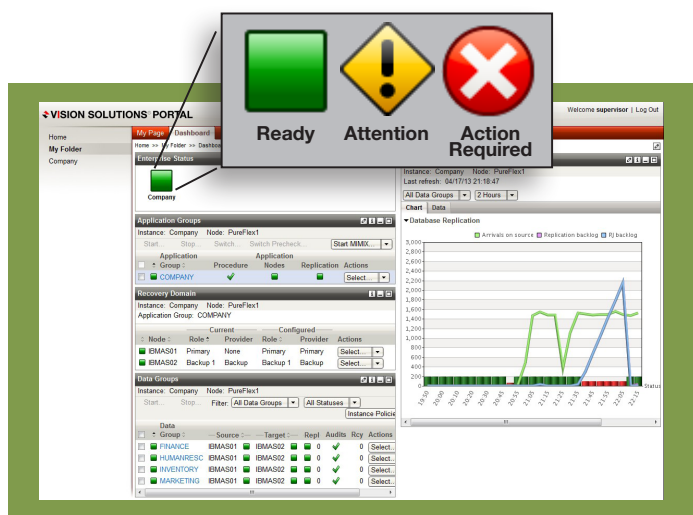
Ready Attention Action Required

VISION SOLUTIONS PORTAL

Welcome supervisor | Log Out

Home
My Folder
Company

My Page Dashboard

Home >> My Folder >> Dashboard

Enterprise Status

Company

Application Groups

Instance: Company Node: PureFlex1

Start... Stop... Switch... Switch Precheck... Start MIMIX...

| | Application Group | Procedure | Provider | Application Nodes | Replication | Actions |
|---|---|---|---|---|---|---|
| | COMPANY | | | | | Select... |

Recovery Domain

Instance: Company Node: PureFlex1
Application Group: COMPANY

| Node | Current Role | Current Provider | Configured Role | Configured Provider | Actions |
|---|---|---|---|---|---|
| IBMAS01 | Primary | None | Primary | Primary | Select... |
| IBMAS02 | Backup 1 | Backup | Backup 1 | Backup | Select... |

Data Groups

Instance: Company Node: PureFlex1

Start... Stop... Filter: All Data Groups All Statuses

Instance Policie

| | Data Group | Source | Target | Repl | Audits | Rcy | Actions |
|---|---|---|---|---|---|---|---|
| | FINANCE | IBMAS01 | IBMAS02 | | | 0 | Select... |
| | HUMANRESC | IBMAS01 | IBMAS02 | | | 0 | Select... |
| | INVENTORY | IBMAS01 | IBMAS02 | | | 0 | Select... |
| | MARKETING | IBMAS01 | IBMAS02 | | | 0 | Select... |

Instance: Company Node: PureFlex1
Last refresh: 04/17/13 21:18:47

All Data Groups 2 Hours

Chart Data

Database Replication

Arrivals on source Replication backlog RJ backlog

3,000 2,800 2,600 2,400 2,200 2,000 1,800 1,600 1,400 1,200 1,000 800 600 400 200 0

Status

19:20 19:30 19:40 19:50 20:00 20:10 20:20 20:30 20:40 20:50 21:00 21:10 21:15 21:25 21:35 21:45 21:55 22:05 22:15